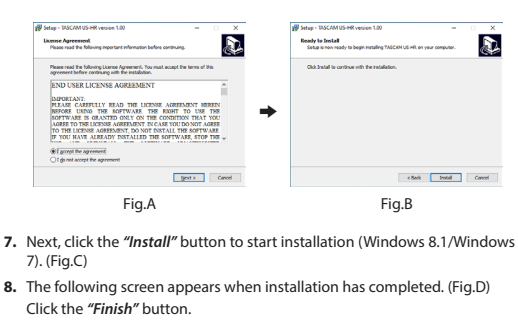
Setup - TASCAM US-HR version 1.00

License Agreement
Please read the following important information before continuing.

Please read the following License Agreement. You must accept the terms of this agreement before continuing with the installation.

END USER LICENSE AGREEMENT

IMPORTANT
PLEASE CAREFULLY READ THE LICENSE AGREEMENT HEREIN BEFORE USING THE SOFTWARE. THE RIGHT TO USE THE SOFTWARE IS GRANTED ONLY ON THE CONDITION THAT YOU AGREE TO THE LICENSE AGREEMENT. IN CASE YOU DO NOT AGREE TO THE LICENSE AGREEMENT, DO NOT INSTALL THE SOFTWARE. IF YOU HAVE ALREADY INSTALLED THE SOFTWARE, STOP THE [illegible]

I accept the agreement
I do not accept the agreement

Next > Cancel

Fig.A

Setup - TASCAM US-HR version 1.00

Ready to Install
Setup is now ready to begin installing TASCAM US-HR on your computer.

Click Install to continue with the installation.

< Back Install Cancel

Fig.B

**7.** Next, click the ***"Install"*** button to start installation (Windows 8.1/Windows 7). (Fig.C)

**8.** The following screen appears when installation has completed. (Fig.D) Click the ***"Finish"*** button.